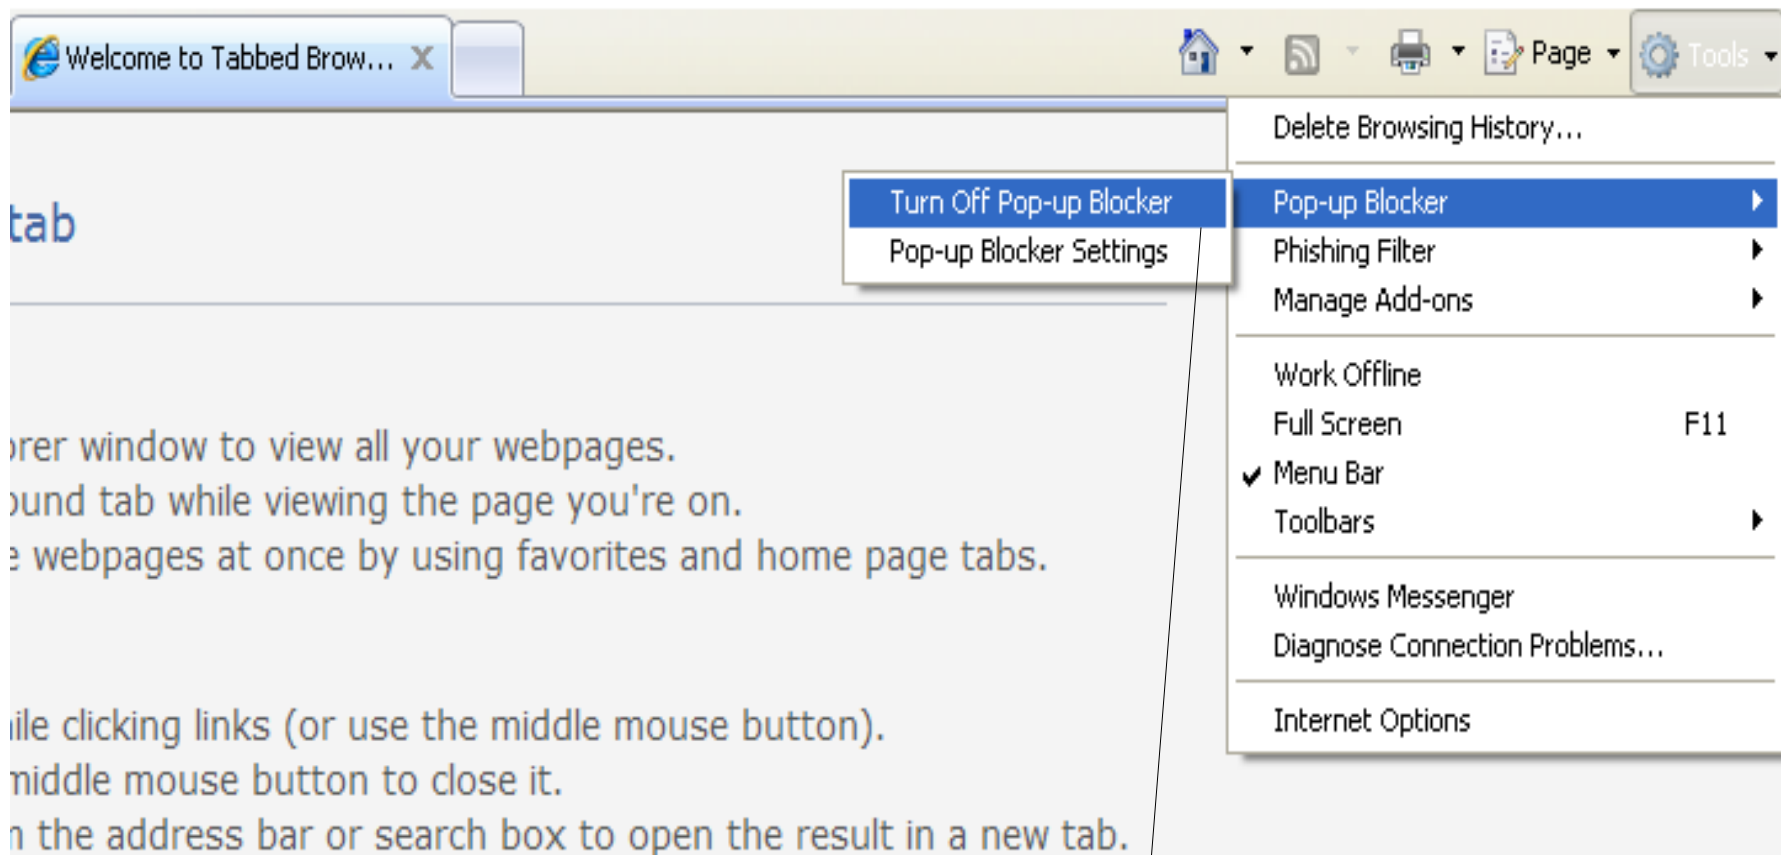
Welcome to Tabbed Brow... X

Page Tools

tab

rer window to view all your webpages.
und tab while viewing the page you're on.
 webpages at once by using favorites and home page tabs.

ile clicking links (or use the middle mouse button).
middle mouse button to close it.
n the address bar or search box to open the result in a new tab.

Turn Off Pop-up Blocker
Pop-up Blocker Settings

Delete Browsing History...
Pop-up Blocker
Phishing Filter
Manage Add-ons
Work Offline
Full Screen F11
✔ Menu Bar
Toolbars
Windows Messenger
Diagnose Connection Problems...
Internet Options